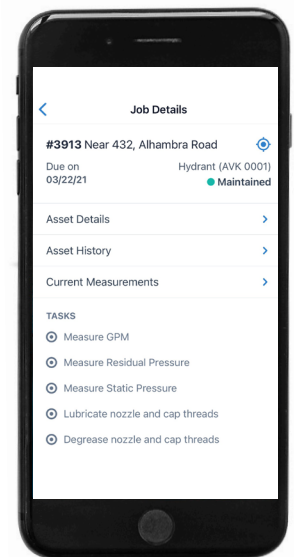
<

Job Details

#3913 Near 432, Alhambra Road

Due on
03/22/21

Hydrant (AVK 0001)
Maintained

Asset Details >

Asset History >

Current Measurements >

TASKS

Measure GPM

Measure Residual Pressure

Measure Static Pressure

Lubricate nozzle and cap threads

Degrease nozzle and cap threads